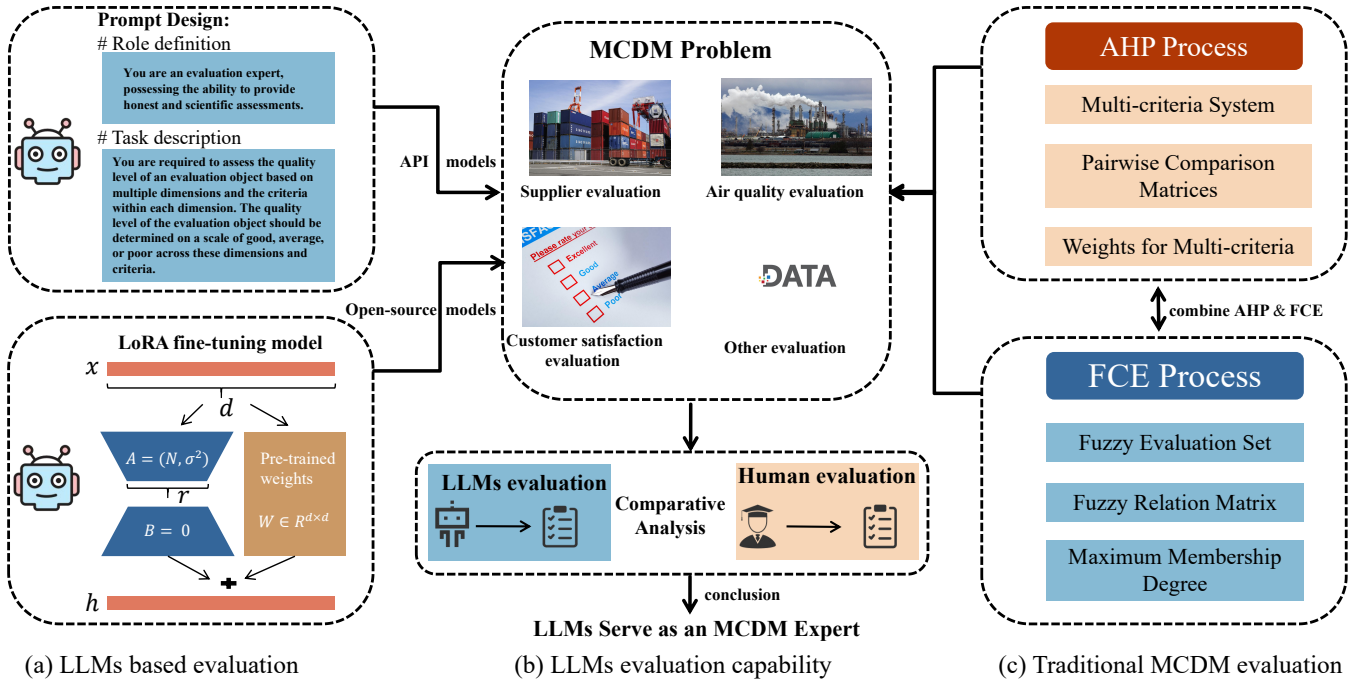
Prompt Design:
# Role definition
You are an evaluation expert, possessing the ability to provide honest and scientific assessments.
# Task description
You are required to assess the quality level of an evaluation object based on multiple dimensions and the criteria within each dimension. The quality level of the evaluation object should be determined on a scale of good, average, or poor across these dimensions and criteria.

API models

Open-source models

LoRA fine-tuning model
$x$
$d$
$A = (N, \sigma^2)$
$r$
$B = 0$
Pre-trained weights
$W \in R^{d \times d}$
$h$

MCDM Problem
Supplier evaluation
Air quality evaluation
Please rate your
Excellent
Good
Average
Poor
Customer satisfaction evaluation
DATA
Other evaluation

LLMs evaluation
Comparative Analysis
Human evaluation
conclusion
LLMs Serve as an MCDM Expert

AHP Process
Multi-criteria System
Pairwise Comparison Matrices
Weights for Multi-criteria
combine AHP & FCE
FCE Process
Fuzzy Evaluation Set
Fuzzy Relation Matrix
Maximum Membership Degree

(a) LLMs based evaluation
(b) LLMs evaluation capability
(c) Traditional MCDM evaluation